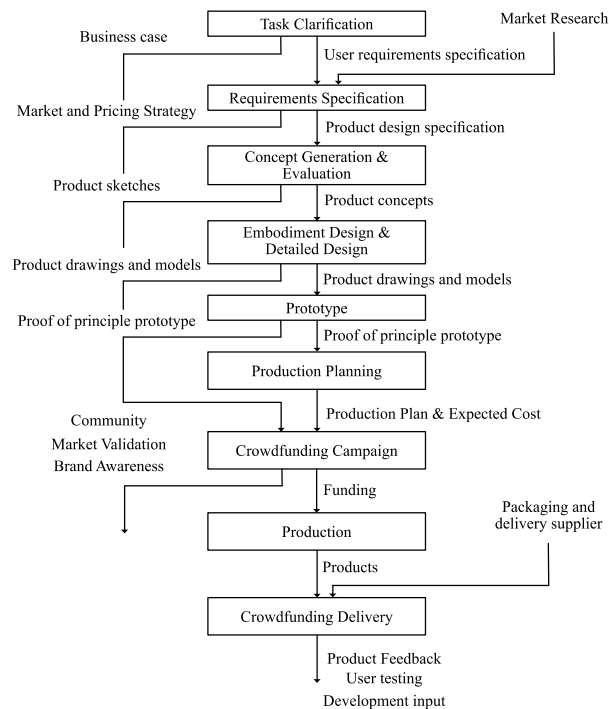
Task Clarification

Market Research

Business case

User requirements specification

Requirements Specification

Market and Pricing Strategy

Product design specification

Concept Generation & Evaluation

Product sketches

Product concepts

Embodiment Design & Detailed Design

Product drawings and models

Product drawings and models

Prototype

Proof of principle prototype

Proof of principle prototype

Production Planning

Community

Production Plan & Expected Cost

Market Validation

Crowdfunding Campaign

Brand Awareness

Funding

Packaging and delivery supplier

Production

Products

Crowdfunding Delivery

Product Feedback
User testing
Development input